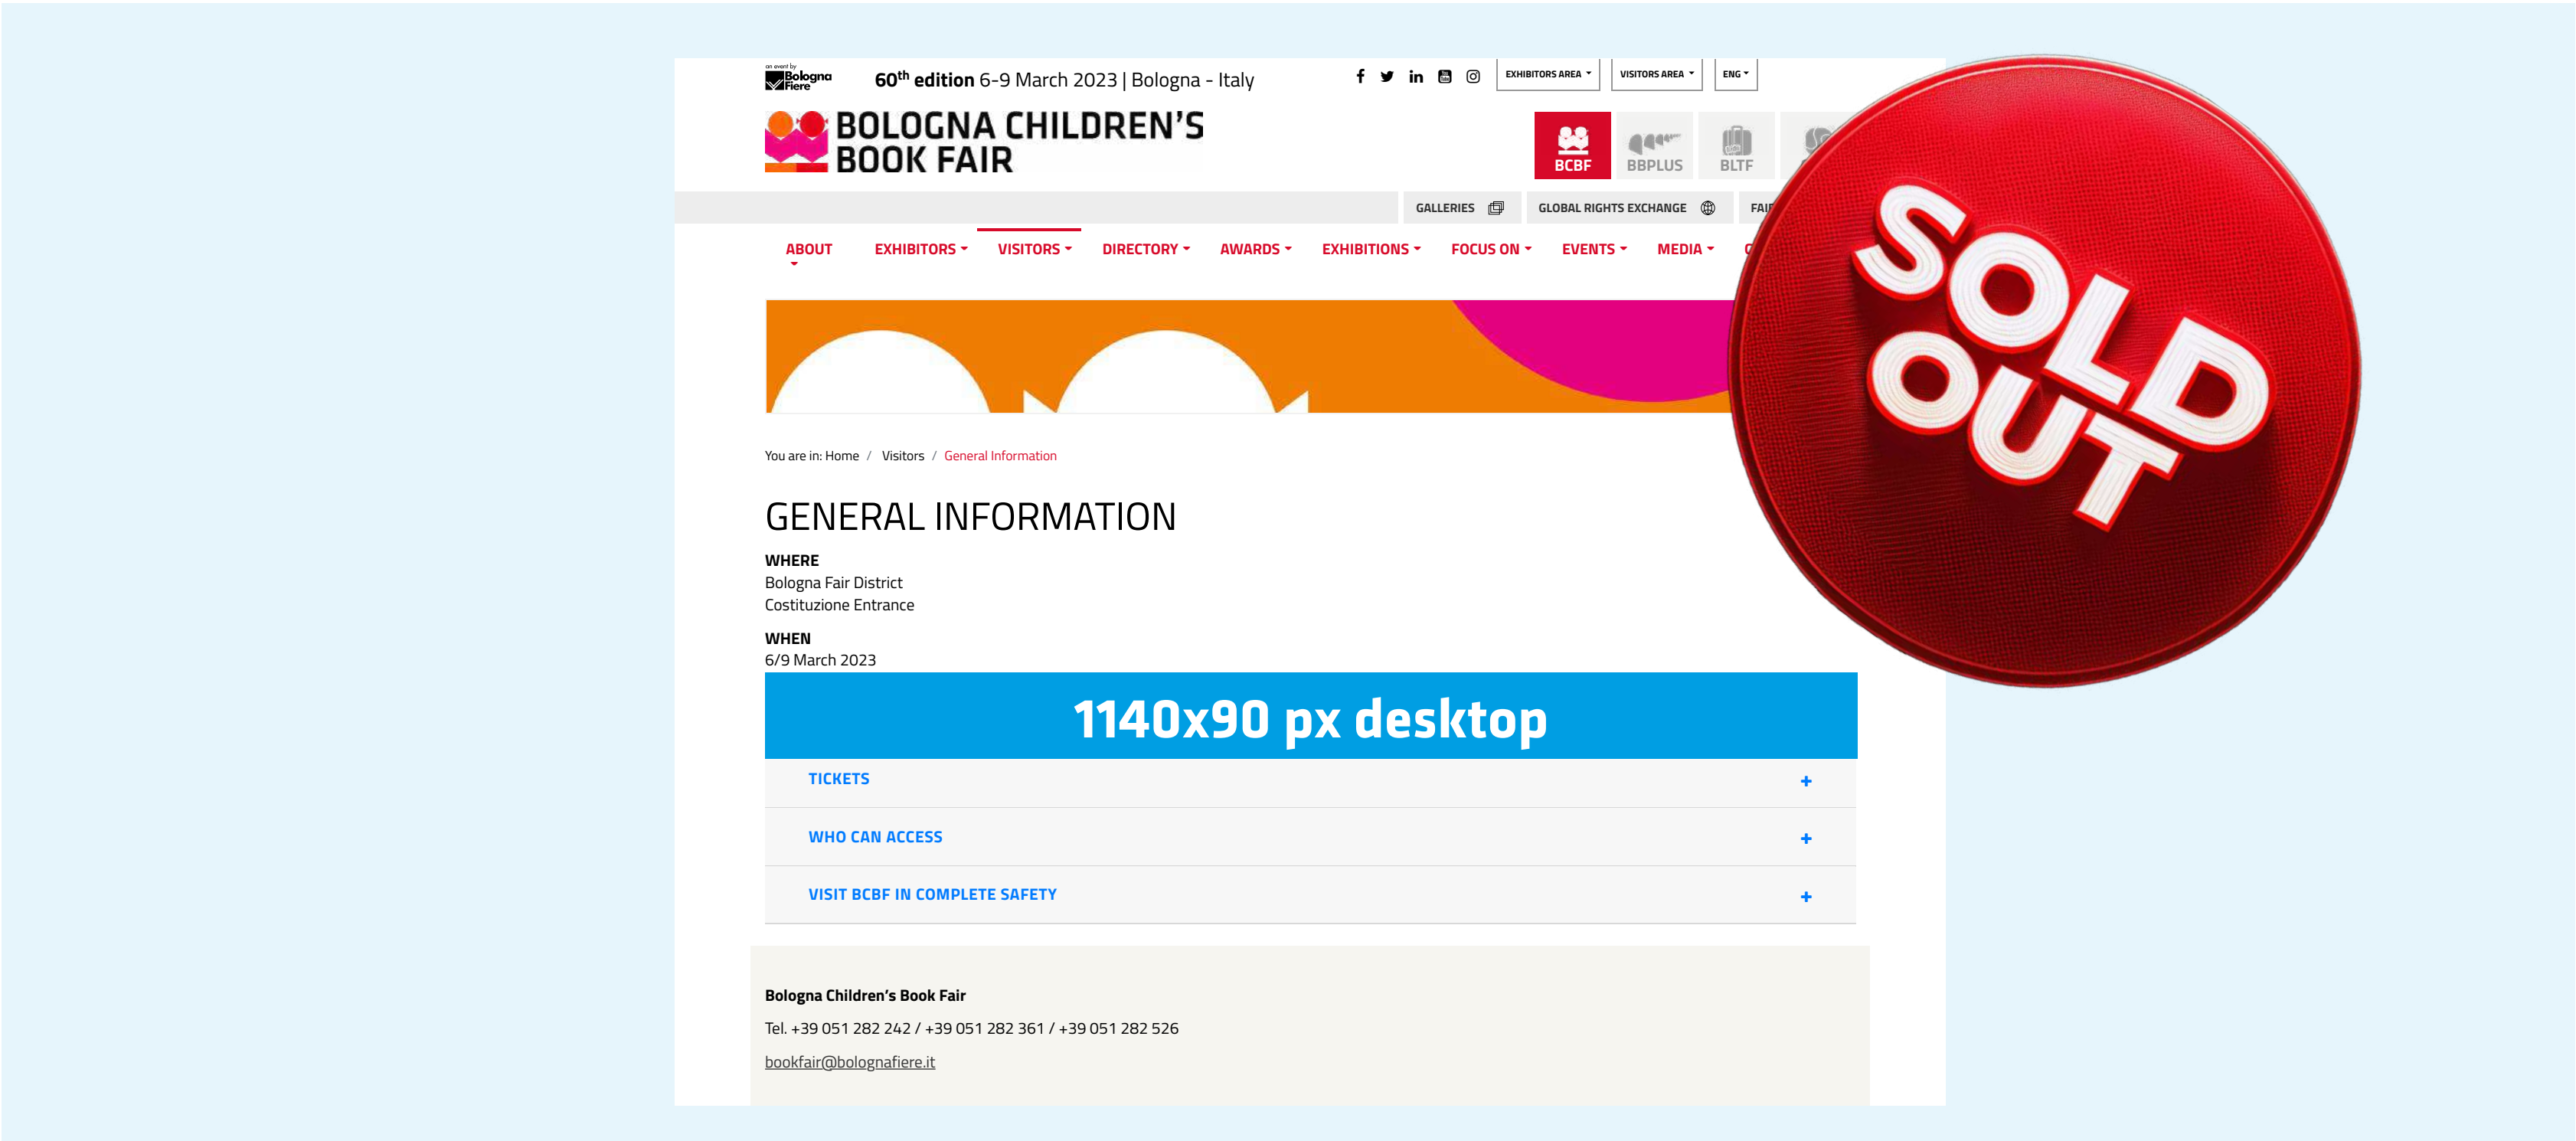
an event by Bologna Fiere

60th edition 6-9 March 2023 | Bologna - Italy

EXHIBITORS AREA
VISITORS AREA
ENG

BOLOGNA CHILDREN'S BOOK FAIR

BCBF
BBPLUS
BLTF

GALLERIES
GLOBAL RIGHTS EXCHANGE
FAI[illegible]

ABOUT
EXHIBITORS
VISITORS
DIRECTORY
AWARDS
EXHIBITIONS
FOCUS ON
EVENTS
MEDIA
C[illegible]

SOLD OUT

You are in: Home / Visitors / General Information

GENERAL INFORMATION

WHERE
Bologna Fair District
Costituzione Entrance

WHEN
6/9 March 2023

1140x90 px desktop

TICKETS +

WHO CAN ACCESS +

VISIT BCBF IN COMPLETE SAFETY +

Bologna Children's Book Fair

Tel. +39 051 282 242 / +39 051 282 361 / +39 051 282 526

bookfair@bolognafiere.it